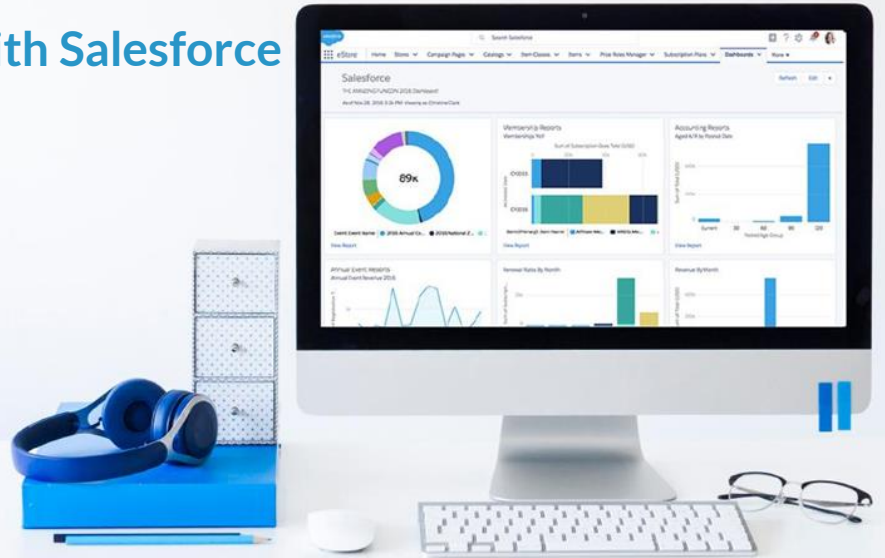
th Salesforce

Search Salesforce

eStore Home Stores Campaign Pages Catalogs Item Classes Items Price Rules Manager Subscription Plans Dashboards More

Salesforce

THE AMAZING FUNCON 2016 Dashboard

Refresh Edit

89K

View Report

Membership Reports

Accounting Reports

View Report

View Report

Annual Event Reports

Renewal Rates By Month

Revenue By Month